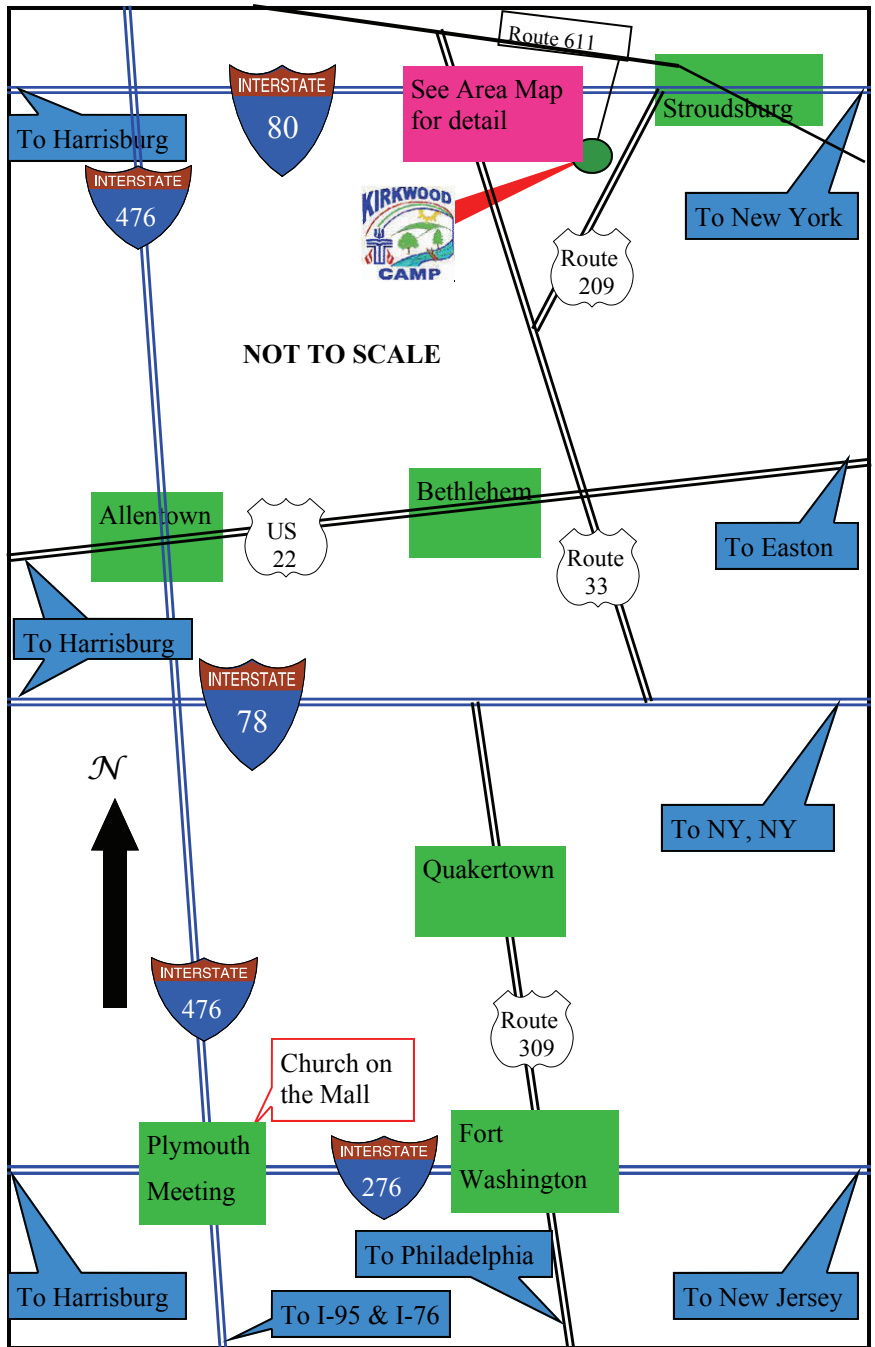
Route 611

INTERSTATE 80

See Area Map for detail

Stroudsburg

To Harrisburg

INTERSTATE 476

KIRKWOOD CAMP

To New York

Route 209

NOT TO SCALE

Bethlehem

Allentown

US 22

To Easton

Route 33

To Harrisburg

INTERSTATE 78

$\mathcal{N}$

To NY, NY

Quakertown

INTERSTATE 476

Route 309

Church on the Mall

Plymouth Meeting

INTERSTATE 276

Fort Washington

To Philadelphia

To Harrisburg

To I-95 & I-76

To New Jersey